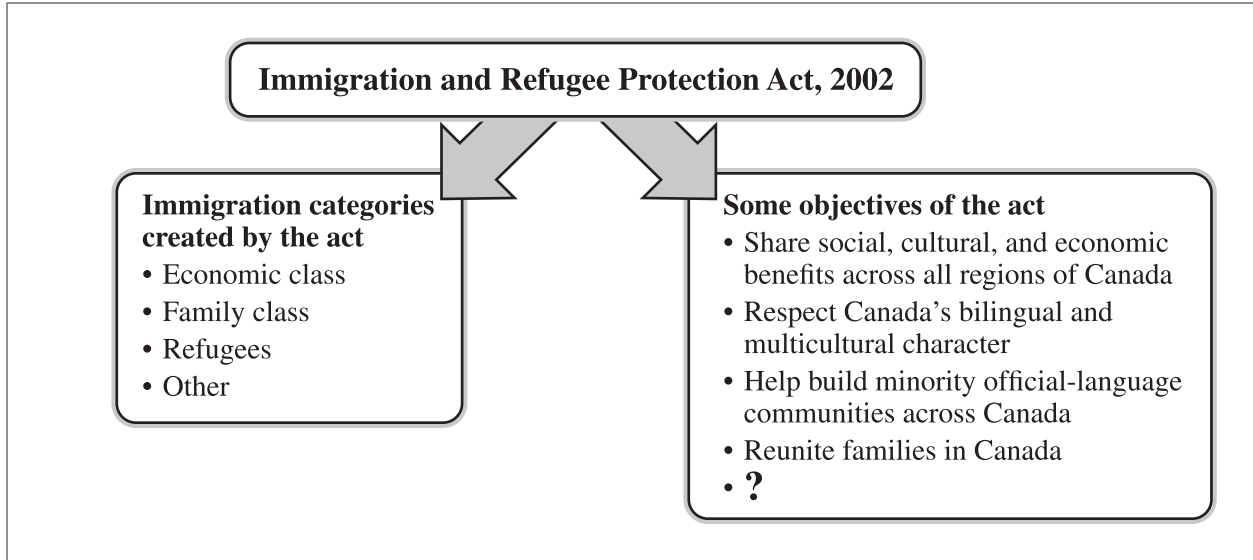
Immigration and Refugee Protection Act, 2002

Immigration categories created by the act
• Economic class
• Family class
• Refugees
• Other

Some objectives of the act
• Share social, cultural, and economic benefits across all regions of Canada
• Respect Canada's bilingual and multicultural character
• Help build minority official-language communities across Canada
• Reunite families in Canada
• ?